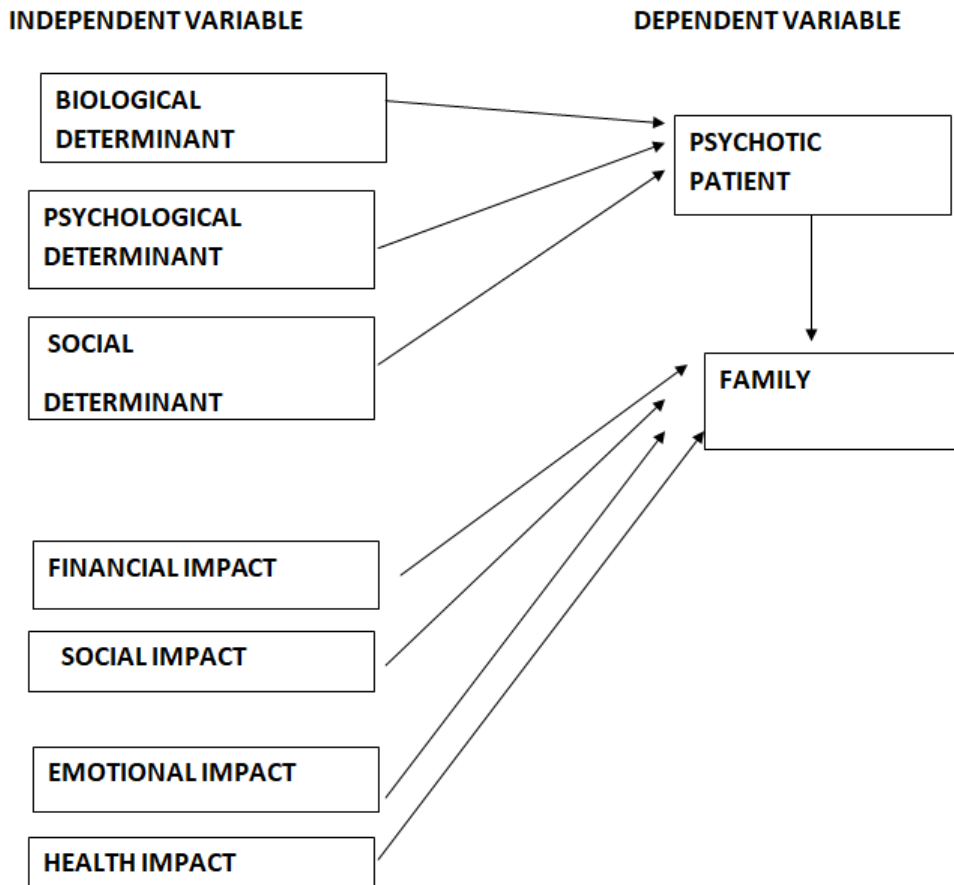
INDEPENDENT VARIABLE

DEPENDENT VARIABLE

BIOLOGICAL DETERMINANT

PSYCHOTIC PATIENT

PSYCHOLOGICAL DETERMINANT

SOCIAL DETERMINANT

FAMILY

FINANCIAL IMPACT

SOCIAL IMPACT

EMOTIONAL IMPACT

HEALTH IMPACT